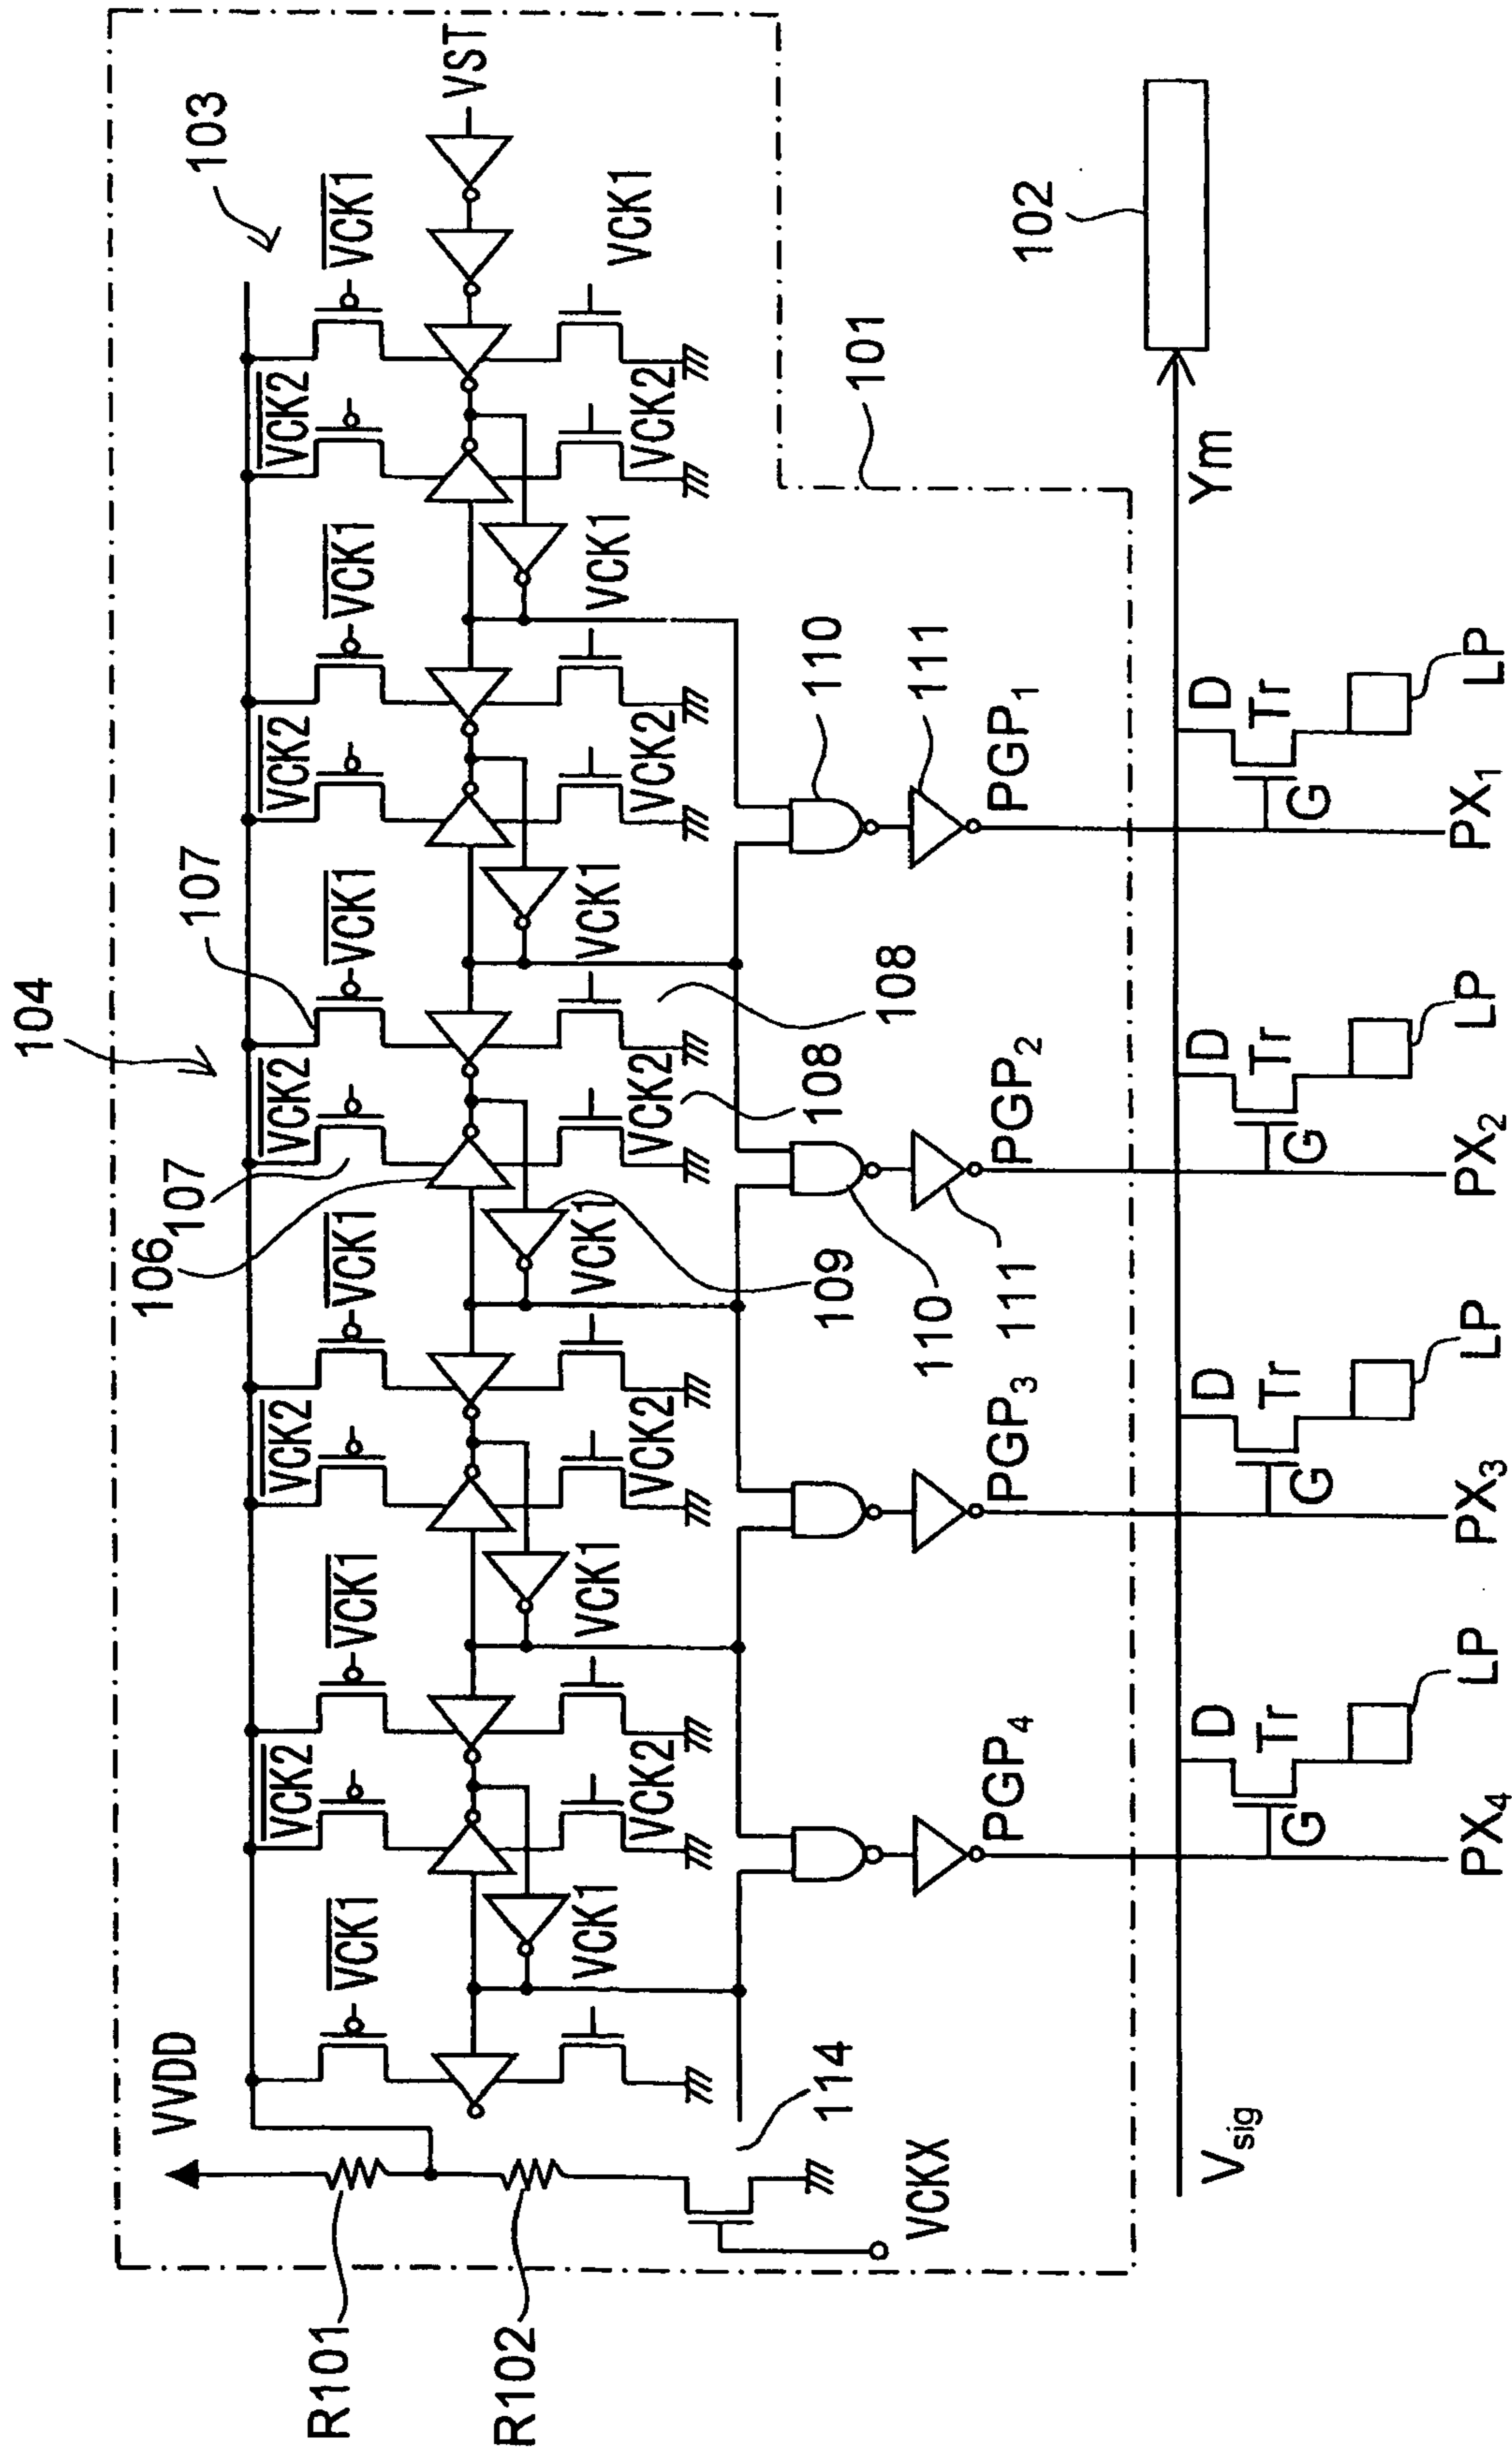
103
VST
$\overline{VCK1}$
VCK1
102
$\overline{VCK2}$
VCK2
101
Ym
$\overline{VCK1}$
VCK1
110
111
$\overline{VCK2}$
VCK2
$PGP_1$
D
Tr
LP
G
$PX_1$
107
$\overline{VCK1}$
VCK1
108
104
$\overline{VCK2}$
VCK2
108
$PGP_2$
D
Tr
LP
106
107
G
$PX_2$
$\overline{VCK1}$
VCK1
109
110
111
$\overline{VCK2}$
VCK2
$PGP_3$
D
Tr
LP
G
$PX_3$
$\overline{VCK1}$
VCK1
$\overline{VCK2}$
VCK2
$PGP_4$
D
Tr
LP
G
$PX_4$
$\overline{VCK1}$
VCK1
VVDD
114
$V_{sig}$
VCKX
R101
R102